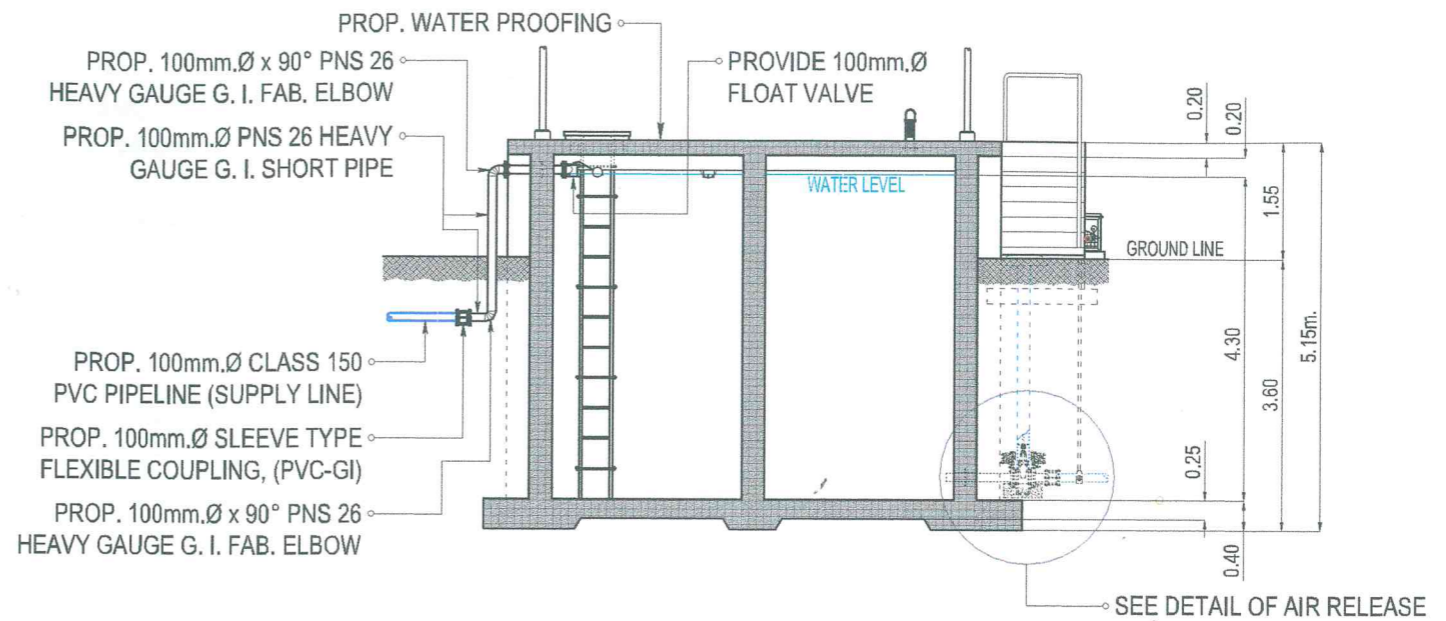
PROP. WATER PROOFING

PROP. 100mm.Ø x 90° PNS 26 HEAVY GAUGE G. I. FAB. ELBOW

PROVIDE 100mm.Ø FLOAT VALVE

PROP. 100mm.Ø PNS 26 HEAVY GAUGE G. I. SHORT PIPE

WATER LEVEL

GROUND LINE

0.20

0.20

1.55

4.30

3.60

5.15m.

0.25

0.40

PROP. 100mm.Ø CLASS 150 PVC PIPELINE (SUPPLY LINE)

PROP. 100mm.Ø SLEEVE TYPE FLEXIBLE COUPLING, (PVC-GI)

PROP. 100mm.Ø x 90° PNS 26 HEAVY GAUGE G. I. FAB. ELBOW

SEE DETAIL OF AIR RELEASE